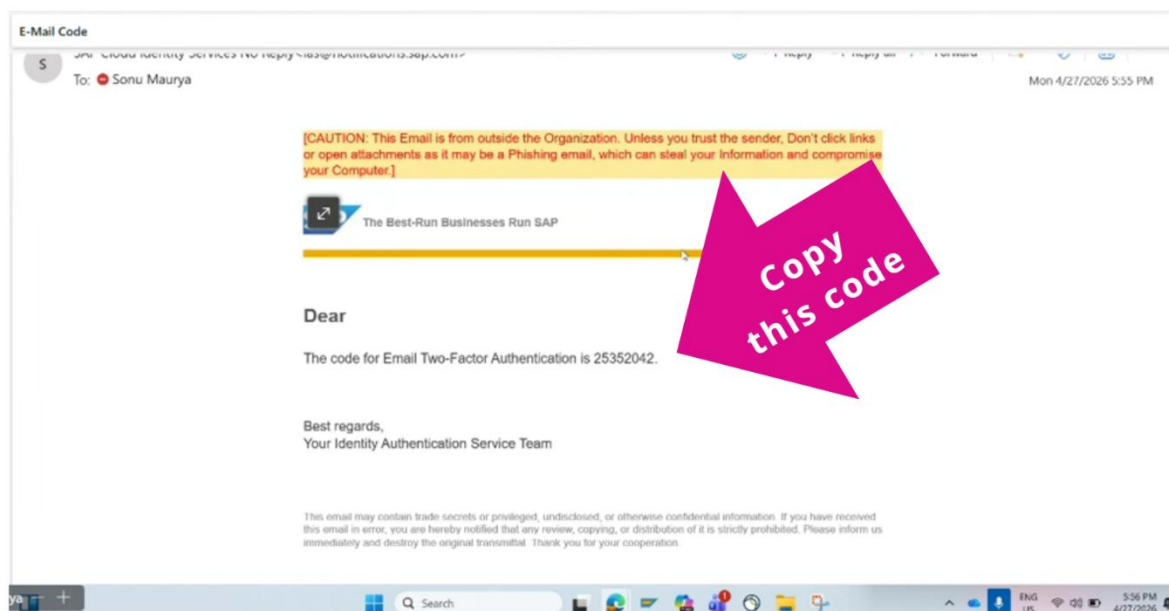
E-Mail Code

S

SAP Cloud Identity Services No Reply<ias@notifications.sap.com>

Reply Reply all Forward

To: Sonu Maurya

Mon 4/27/2026 5:55 PM

[CAUTION: This Email is from outside the Organization. Unless you trust the sender, Don't click links or open attachments as it may be a Phishing email, which can steal your Information and compromise your Computer.]

The Best-Run Businesses Run SAP

Copy this code

Dear

The code for Email Two-Factor Authentication is 25352042.

Best regards,
Your Identity Authentication Service Team

This email may contain trade secrets or privileged, undisclosed, or otherwise confidential information. If you have received this email in error, you are hereby notified that any review, copying, or distribution of it is strictly prohibited. Please inform us immediately and destroy the original transmittal. Thank you for your cooperation.

Search

ENG US

5:56 PM
4/27/2026